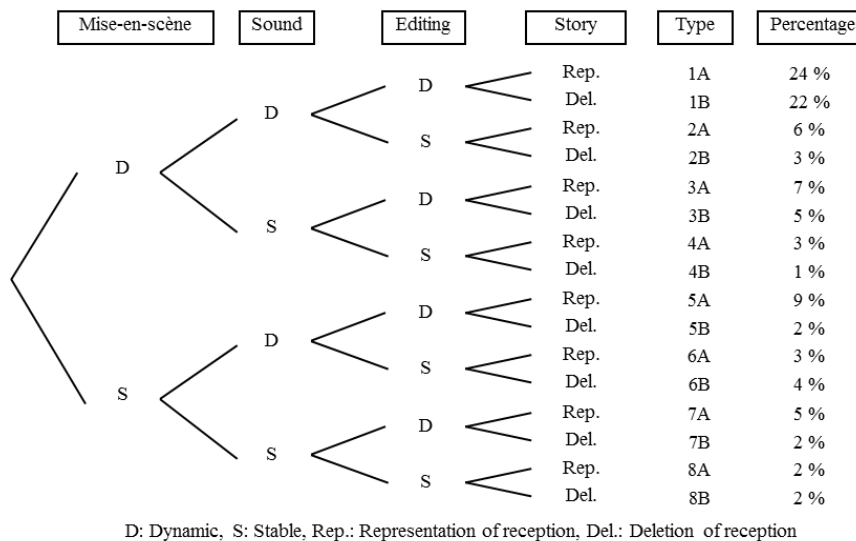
Mise-en-scène | Sound | Editing | Story | Type | Percentage

D
D
D
Rep. 1A 24 %
Del. 1B 22 %
S
Rep. 2A 6 %
Del. 2B 3 %
S
D
Rep. 3A 7 %
Del. 3B 5 %
S
Rep. 4A 3 %
Del. 4B 1 %
S
D
D
Rep. 5A 9 %
Del. 5B 2 %
S
Rep. 6A 3 %
Del. 6B 4 %
S
D
Rep. 7A 5 %
Del. 7B 2 %
S
Rep. 8A 2 %
Del. 8B 2 %

D: Dynamic, S: Stable, Rep.: Representation of reception, Del.: Deletion of reception